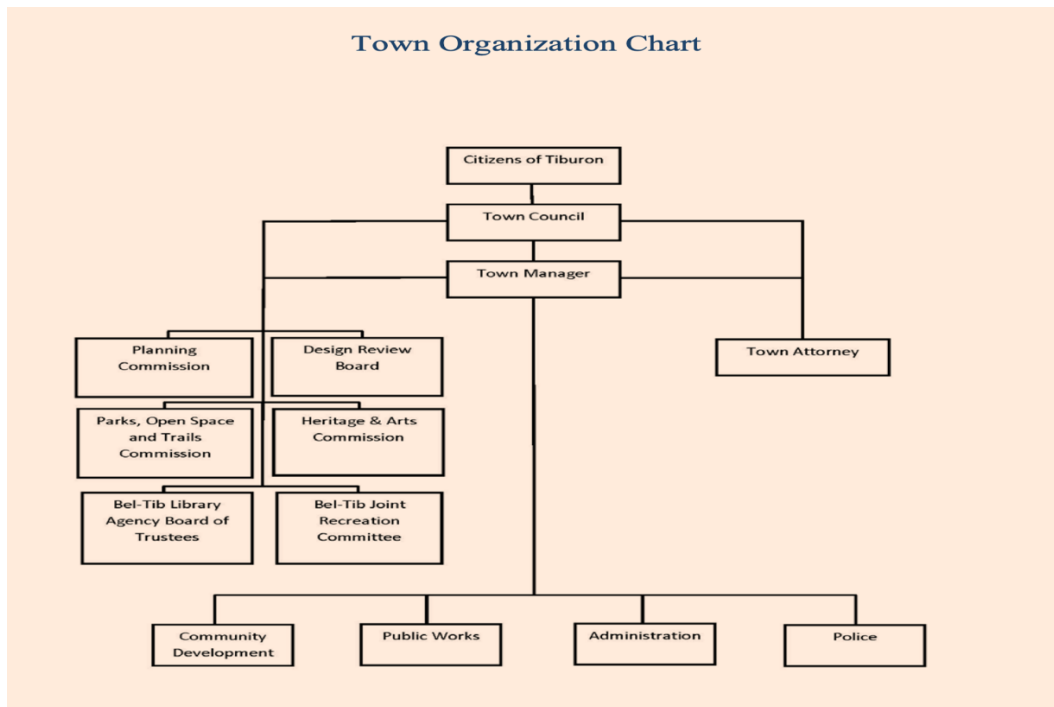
Town Organization Chart

Citizens of Tiburon

Town Council

Town Manager

Planning Commission

Design Review Board

Town Attorney

Parks, Open Space and Trails Commission

Heritage & Arts Commission

Bel-Tib Library Agency Board of Trustees

Bel-Tib Joint Recreation Committee

Community Development

Public Works

Administration

Police